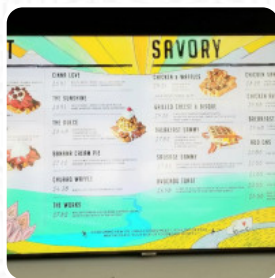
T

SAVORY

CINNA LIGHT

THE SUNSHINE

THE BIKER

BANANA CREAM PIE

CHURRO WAFFLE

THE WORKS

CHICKEN & WAFFLES

GRILLED CHEESE & BISQUE

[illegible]

GREEK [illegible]

AVOCADO TOAST

CHICKEN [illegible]

CHICKEN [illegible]

BREAKFAST

HOT CAKE

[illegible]